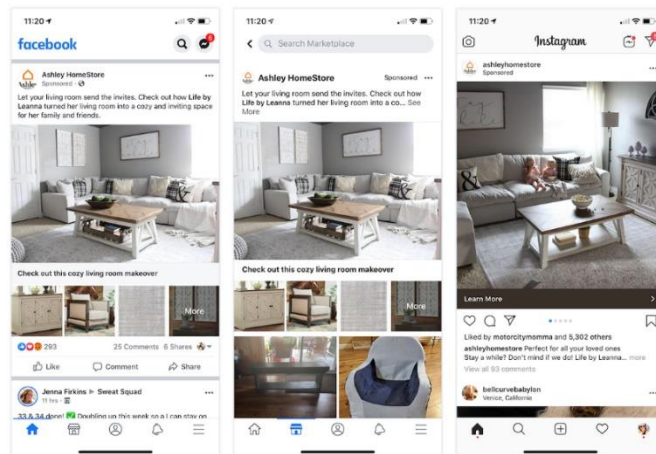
11:20

facebook

Ashley HomeStore
Sponsored

Let your living room send the invites. Check out how Life by Leanna turned her living room into a cozy and inviting space for her family and friends.

Check out this cozy living room makeover

More

293

25 Comments 6 Shares

Like

Comment

Share

Jenna Firkins ▶ Sweat Squad
11 hrs

33 & 34 done! ✅ Doubling up this week so I can stay on

11:20

Search Marketplace

Ashley HomeStore

Sponsored

Let your living room send the invites. Check out how Life by Leanna turned her living room into a co... See More

Check out this cozy living room makeover

More

11:20

Instagram

ashleyhomestore
Sponsored

Learn More

Liked by motorcitymomma and 5,302 others

ashleyhomestore Perfect for all your loved ones Stay a while? Don't mind if we do! Life by Leanna ... more

View all 93 comments

bellcurvebabylon
Venice, California